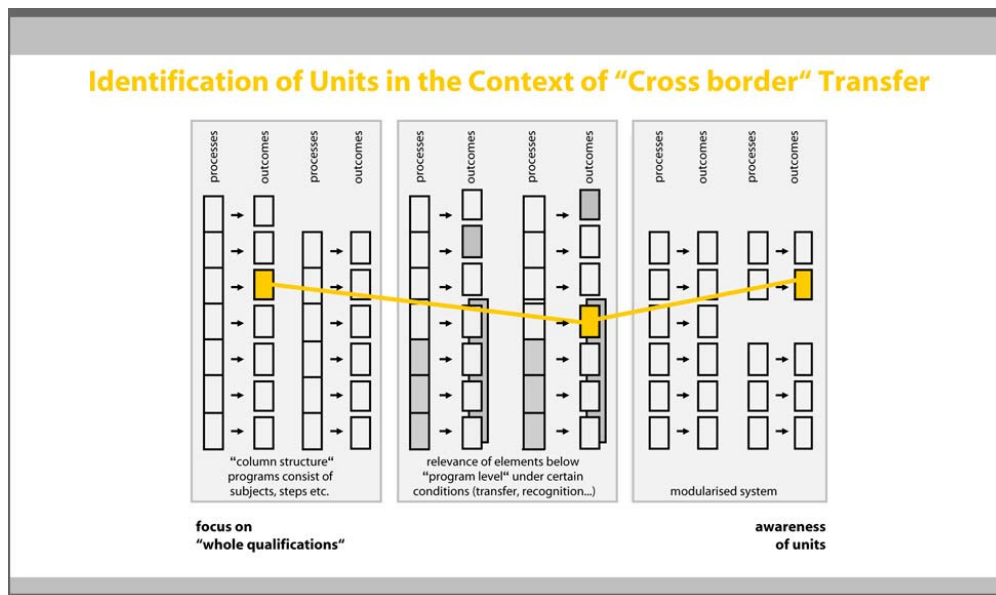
Identification of Units in the Context of “Cross border“ Transfer

processes
outcomes
processes
outcomes

“column structure“ programs consist of subjects, steps etc.

processes
outcomes
processes
outcomes

relevance of elements below “program level“ under certain conditions (transfer, recognition...)

processes
outcomes
processes
outcomes

modularised system

focus on “whole qualifications“

awareness of units